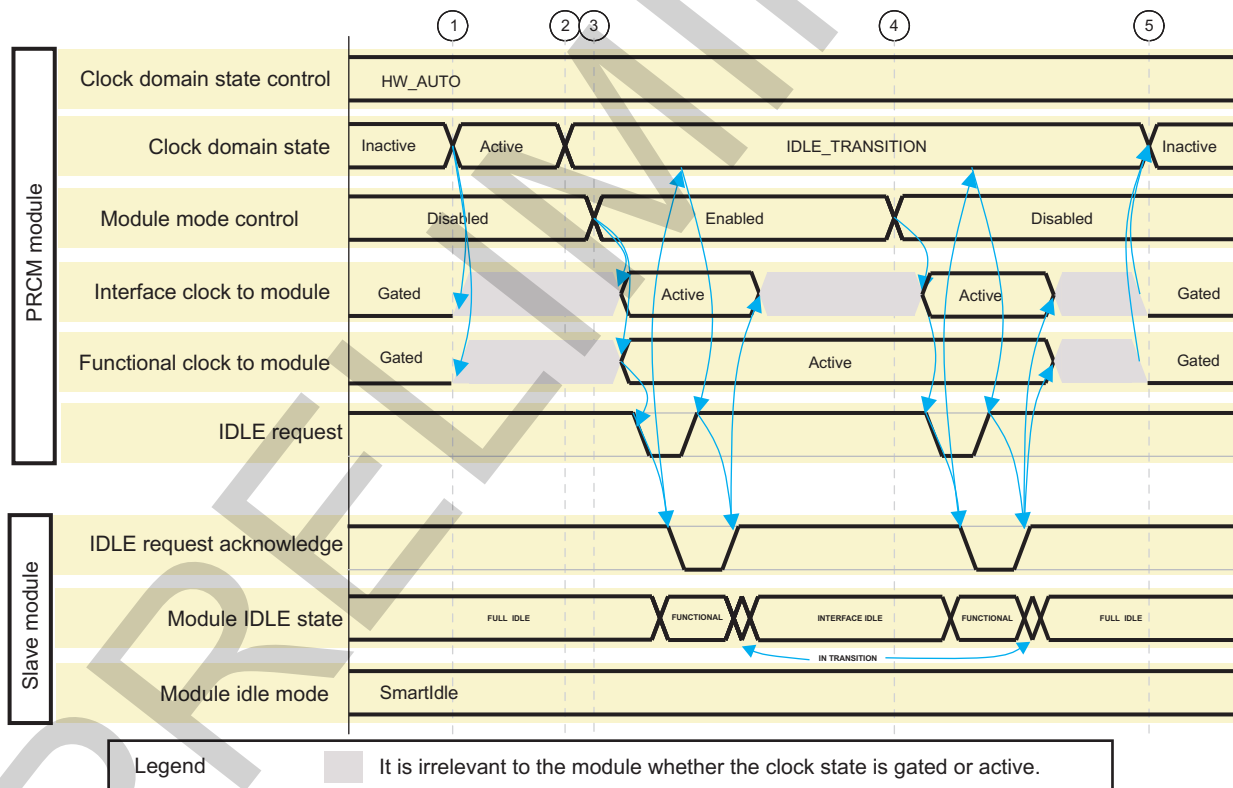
1 2 3 4 5

PRCM module

Clock domain state control
HW_AUTO

Clock domain state
Inactive
Active
IDLE_TRANSITION
Inactive

Module mode control
Disabled
Enabled
Disabled

Interface clock to module
Gated
Active
Active
Gated

Functional clock to module
Gated
Active
Gated

IDLE request

Slave module

IDLE request acknowledge

Module IDLE state
FULL IDLE
FUNCTIONAL
INTERFACE IDLE
FUNCTIONAL
FULL IDLE
IN TRANSITION

Module idle mode
SmartIdle

Legend
It is irrelevant to the module whether the clock state is gated or active.